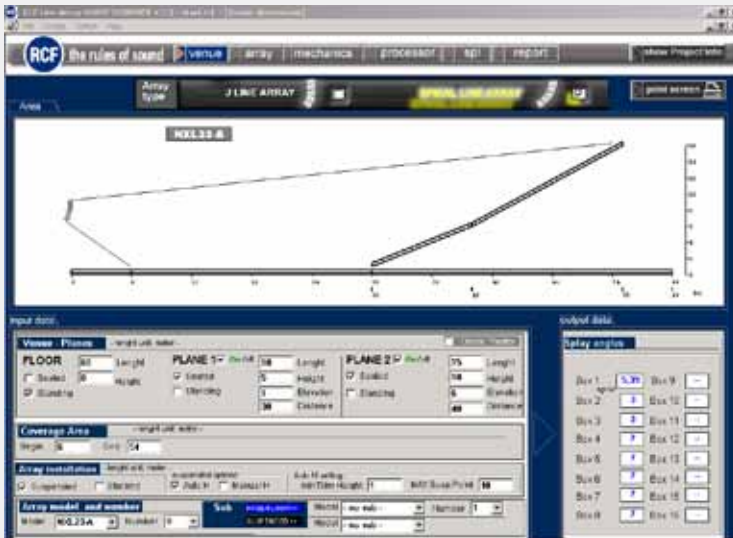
RCF the rules of sound | venue | array | mechanics | processor | spl | report | show Project Info

Array type | J LINE ARRAY | SPIRAL LINE ARRAY | print screen

Area

NXL33 A

Input data

Venue - Planes
FLOOR
60 Lenght
0 Height
Seated
Standing

PLANE 1 On/Off
50 Lenght
5 Height
1 Elevation
30 Distance
Seated
Standing

PLANE 2 On/Off
75 Lenght
50 Height
6 Elevation
40 Distance
Seated
Standing

Coverage Area
Begin 5
End 54

Array installation
Suspended
Standing
Auto In
Manual In

Array model and number
Model NXL33A
Number 9

Sub
Model - no sub -
Number 1

output data

Splay angles
Box 1 5.39 | Box 9 --
Box 2 3 | Box 10 --
Box 3 0 | Box 11 --
Box 4 7 | Box 12 --
Box 5 7 | Box 13 --
Box 6 7 | Box 14 --
Box 7 7 | Box 15 --
Box 8 7 | Box 16 --